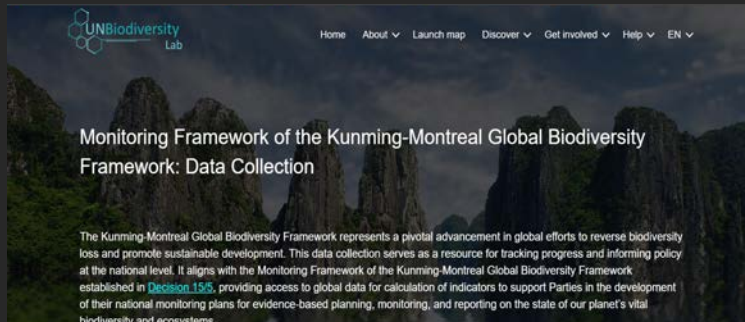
UNBiodiversity Lab

Home About Launch map Discover Get involved Help EN

Monitoring Framework of the Kunming-Montreal Global Biodiversity Framework: Data Collection

The Kunming-Montreal Global Biodiversity Framework represents a pivotal advancement in global efforts to reverse biodiversity loss and promote sustainable development. This data collection serves as a resource for tracking progress and informing policy at the national level. It aligns with the Monitoring Framework of the Kunming-Montreal Global Biodiversity Framework established in Decision 15/5, providing access to global data for calculation of indicators to support Parties in the development of their national monitoring plans for evidence-based planning, monitoring, and reporting on the state of our planet's vital biodiversity and ecosystems.